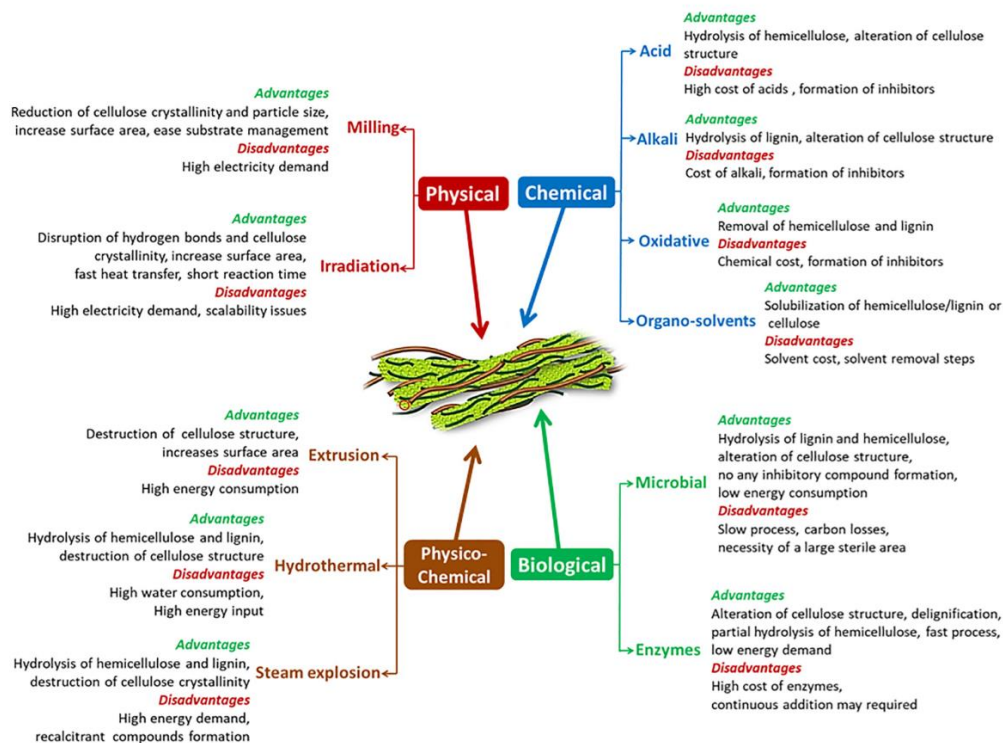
Advantages
Reduction of cellulose crystallinity and particle size, increase surface area, ease substrate management
Disadvantages
High electricity demand

Milling

Advantages
Disruption of hydrogen bonds and cellulose crystallinity, increase surface area, fast heat transfer, short reaction time
Disadvantages
High electricity demand, scalability issues

Irradiation

Physical

Chemical

Acid
Advantages
Hydrolysis of hemicellulose, alteration of cellulose structure
Disadvantages
High cost of acids , formation of inhibitors

Alkali
Advantages
Hydrolysis of lignin, alteration of cellulose structure
Disadvantages
Cost of alkali, formation of inhibitors

Oxidative
Advantages
Removal of hemicellulose and lignin
Disadvantages
Chemical cost, formation of inhibitors

Organo-solvents
Advantages
Solubilization of hemicellulose/lignin or cellulose
Disadvantages
Solvent cost, solvent removal steps

Advantages
Destruction of cellulose structure, increases surface area
Disadvantages
High energy consumption

Extrusion

Advantages
Hydrolysis of hemicellulose and lignin, destruction of cellulose structure
Disadvantages
High water consumption, High energy input

Hydrothermal

Advantages
Hydrolysis of hemicellulose and lignin, destruction of cellulose crystallinity
Disadvantages
High energy demand, recalcitrant compounds formation

Steam explosion

Physico-Chemical

Biological

Microbial
Advantages
Hydrolysis of lignin and hemicellulose, alteration of cellulose structure, no any inhibitory compound formation, low energy consumption
Disadvantages
Slow process, carbon losses, necessity of a large sterile area

Enzymes
Advantages
Alteration of cellulose structure, delignification, partial hydrolysis of hemicellulose, fast process, low energy demand
Disadvantages
High cost of enzymes, continuous addition may required